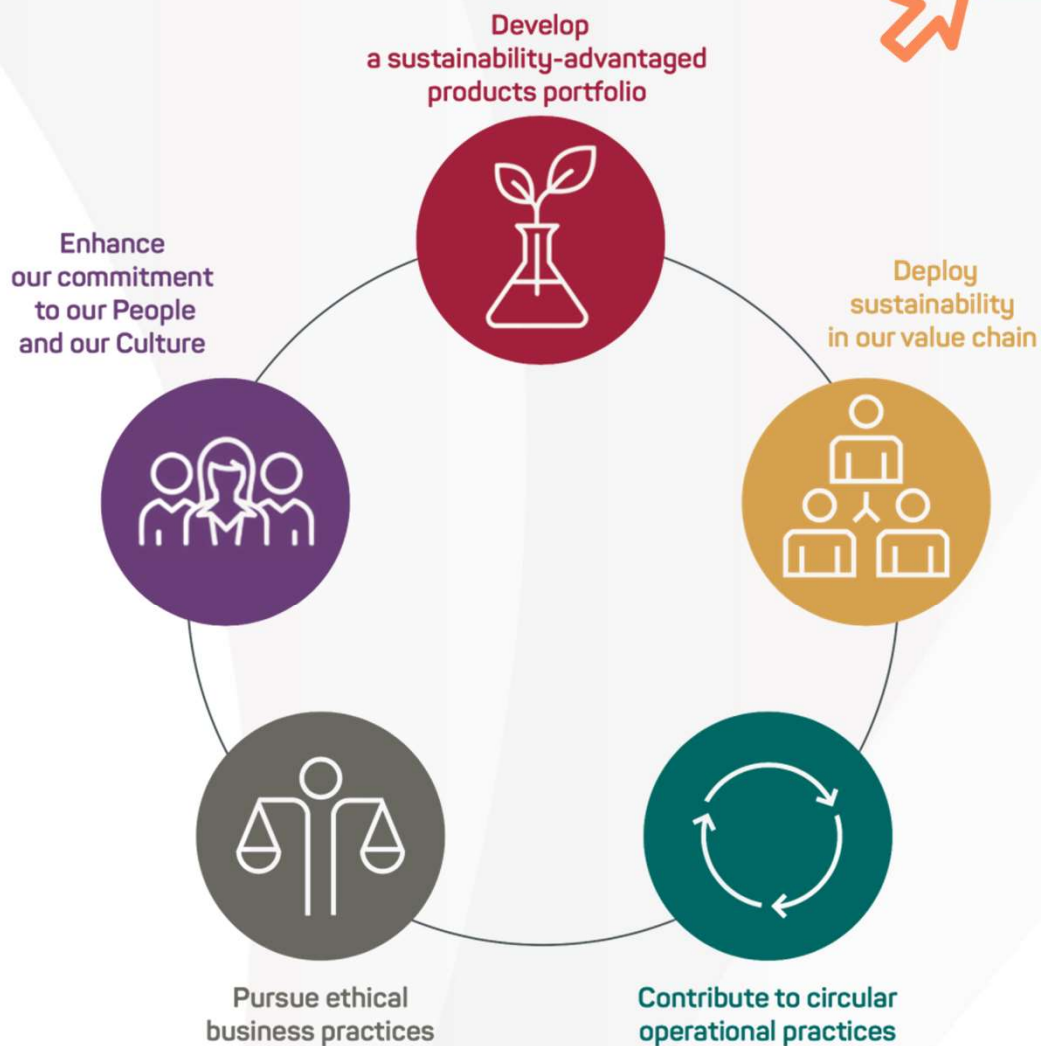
Develop a sustainability-advantaged products portfolio

Deploy sustainability in our value chain

Contribute to circular operational practices

Pursue ethical business practices

Enhance our commitment to our People and our Culture